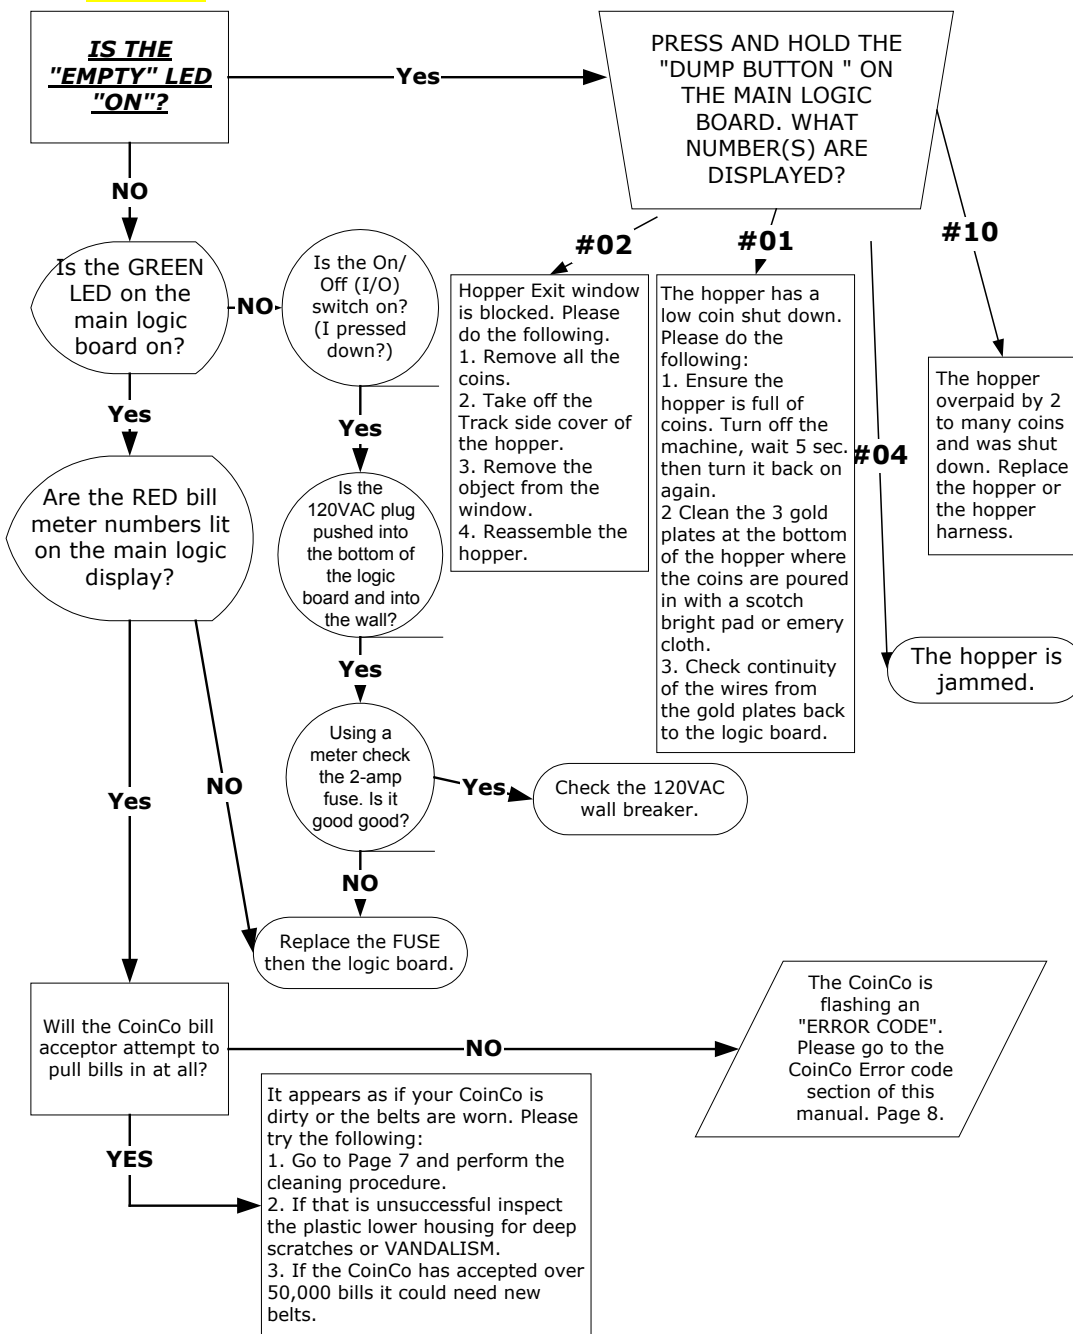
IS THE "EMPTY" LED "ON"?

Yes

PRESS AND HOLD THE "DUMP BUTTON " ON THE MAIN LOGIC BOARD. WHAT NUMBER(S) ARE DISPLAYED?

NO

#02

#01

#10

Is the GREEN LED on the main logic board on?

NO

Is the On/ Off (I/O) switch on? (I pressed down?)

Hopper Exit window is blocked. Please do the following.
1. Remove all the coins.
2. Take off the Track side cover of the hopper.
3. Remove the object from the window.
4. Reassemble the hopper.

The hopper has a low coin shut down. Please do the following:
1. Ensure the hopper is full of coins. Turn off the machine, wait 5 sec. then turn it back on again.
2 Clean the 3 gold plates at the bottom of the hopper where the coins are poured in with a scotch bright pad or emery cloth.
3. Check continuity of the wires from the gold plates back to the logic board.

#04

The hopper overpaid by 2 to many coins and was shut down. Replace the hopper or the hopper harness.

Yes

Yes

Are the RED bill meter numbers lit on the main logic display?

Is the 120VAC plug pushed into the bottom of the logic board and into the wall?

Yes

The hopper is jammed.

Using a meter check the 2-amp fuse. Is it good good?

Yes

Check the 120VAC wall breaker.

Yes

NO

NO

Replace the FUSE then the logic board.

Will the CoinCo bill acceptor attempt to pull bills in at all?

NO

The CoinCo is flashing an "ERROR CODE". Please go to the CoinCo Error code section of this manual. Page 8.

YES

It appears as if your CoinCo is dirty or the belts are worn. Please try the following:
1. Go to Page 7 and perform the cleaning procedure.
2. If that is unsuccessful inspect the plastic lower housing for deep scratches or VANDALISM.
3. If the CoinCo has accepted over 50,000 bills it could need new belts.